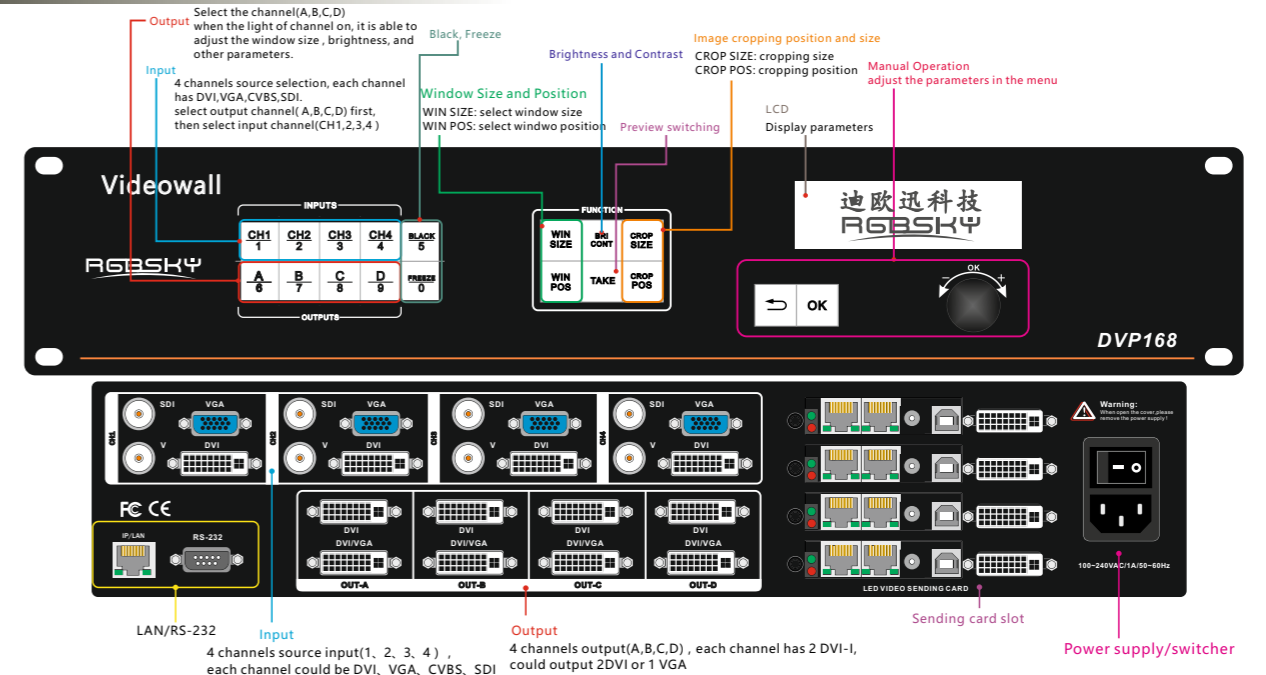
Output
Select the channel(A,B,C,D) when the light of channel on, it is able to adjust the window size , brightness, and other parameters.

Input
4 channels source selection, each channel has DVI,VGA,CVBS,SDI. select output channel( A,B,C,D) first, then select input channel(CH1,2,3,4 )

Black, Freeze

Window Size and Position
WIN SIZE: select window size
WIN POS: select windwo position

Brightness and Contrast

Image cropping position and size
CROP SIZE: cropping size
CROP POS: cropping position

Preview switching

Manual Operation
adjust the parameters in the menu

LCD
Display parameters

Videowall

INPUTS
CH1 1
CH2 2
CH3 3
CH4 4
BLACK 5
A 6
B 7
C 8
D 9
FREEZE 0
OUTPUTS

RGBSKY

FUNCTION
WIN SIZE
BRI CONT
CROP SIZE
WIN POS
TAKE
CROP POS

迪欧迅科技
RGBSKY

OK
OK

DVP168

SDI VGA V DVI CH1
SDI VGA V DVI CH2
SDI VGA V DVI CH3
SDI VGA V DVI CH4

Warning:
When open the cover,please remove the power supply!

FC CE

IP/LAN
RS-232

DVI DVI/VGA OUT-A
DVI DVI/VGA OUT-B
DVI DVI/VGA OUT-C
DVI DVI/VGA OUT-D

LED VIDEO SENDING CARD

100~240VAC/1A/50~60Hz

LAN/RS-232

Input
4 channels source input(1、2、3、4 ) , each channel could be DVI、VGA、CVBS、SDI

Output
4 channels output(A,B,C,D) , each channel has 2 DVI-I, could output 2DVI or 1 VGA

Sending card slot

Power supply/switcher